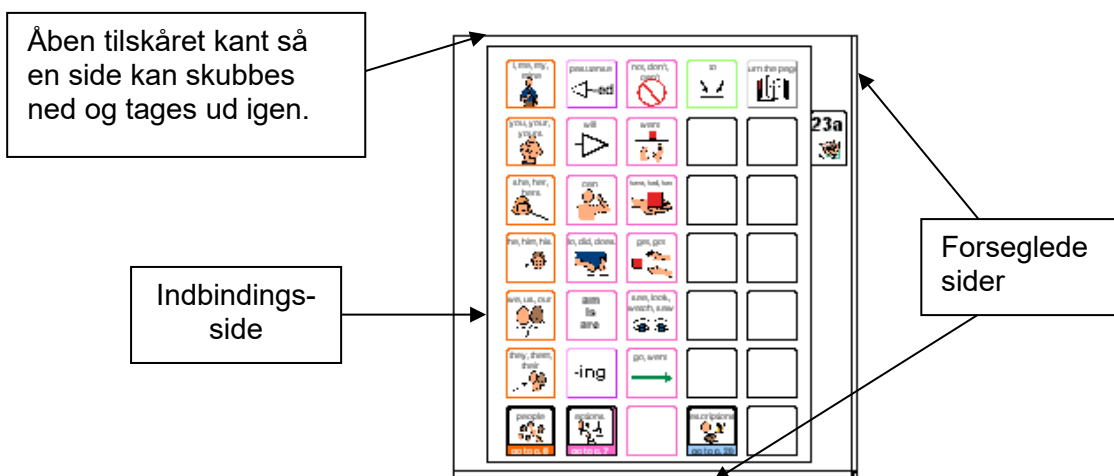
Åben tilskåret kant så en side kan skubbes ned og tages ud igen.

Indbindings-side

Forseglede sider

I, me, my, mine

pause/erase

not, don't, can't

in

turn the page

23a

you, your, yours

will

want

she, her, hers

can

have, had, has

he, him, his

do, did, does

get, got

we, us, our

am is are

see, look, watch, saw

they, them, their

-ing

go, went

people

actions

descriptions

go to p. 6

go to p. 7

go to p. 26